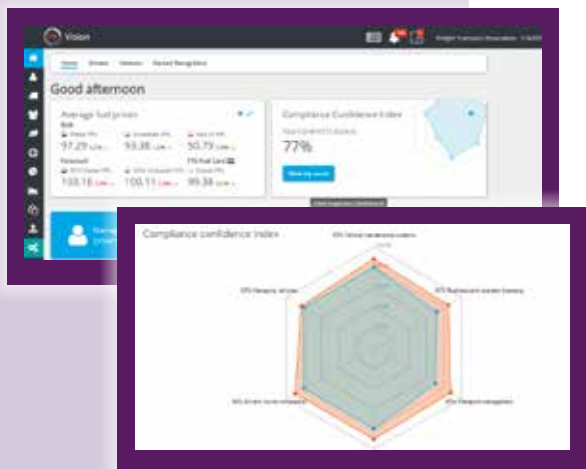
Vision

Home Drivers Vehicles Recent Navigation

Good afternoon

Average fuel prices

Compliance Confidence Index

77%

View my score

97.29
93.38
50.79
103.16
100.11
99.38

Compliance confidence index